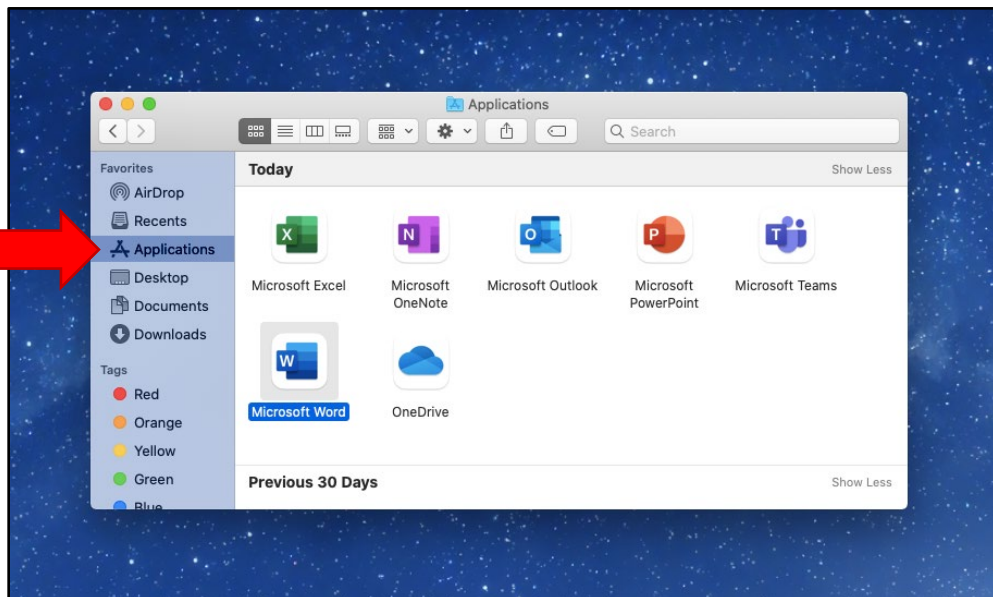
Applications

Search

Favorites
AirDrop
Recents
Applications
Desktop
Documents
Downloads

Tags
Red
Orange
Yellow
Green
Blue

Today
Show Less

Microsoft Excel
Microsoft OneNote
Microsoft Outlook
Microsoft PowerPoint
Microsoft Teams
Microsoft Word
OneDrive

Previous 30 Days
Show Less